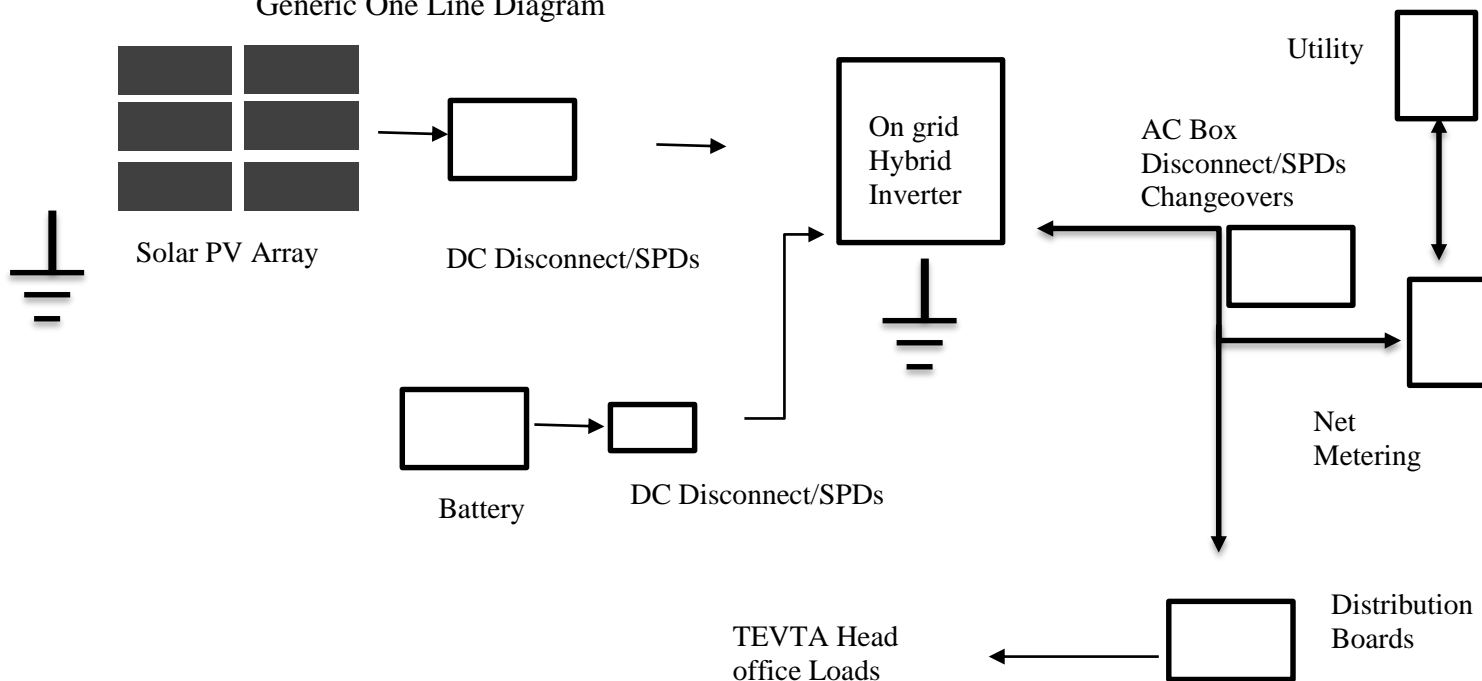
Generic One Line Diagram

Utility

Solar PV Array

DC Disconnect/SPDs

On grid Hybrid Inverter

AC Box Disconnect/SPDs Changeovers

Battery

DC Disconnect/SPDs

Net Metering

Distribution Boards

TEVTA Head office Loads